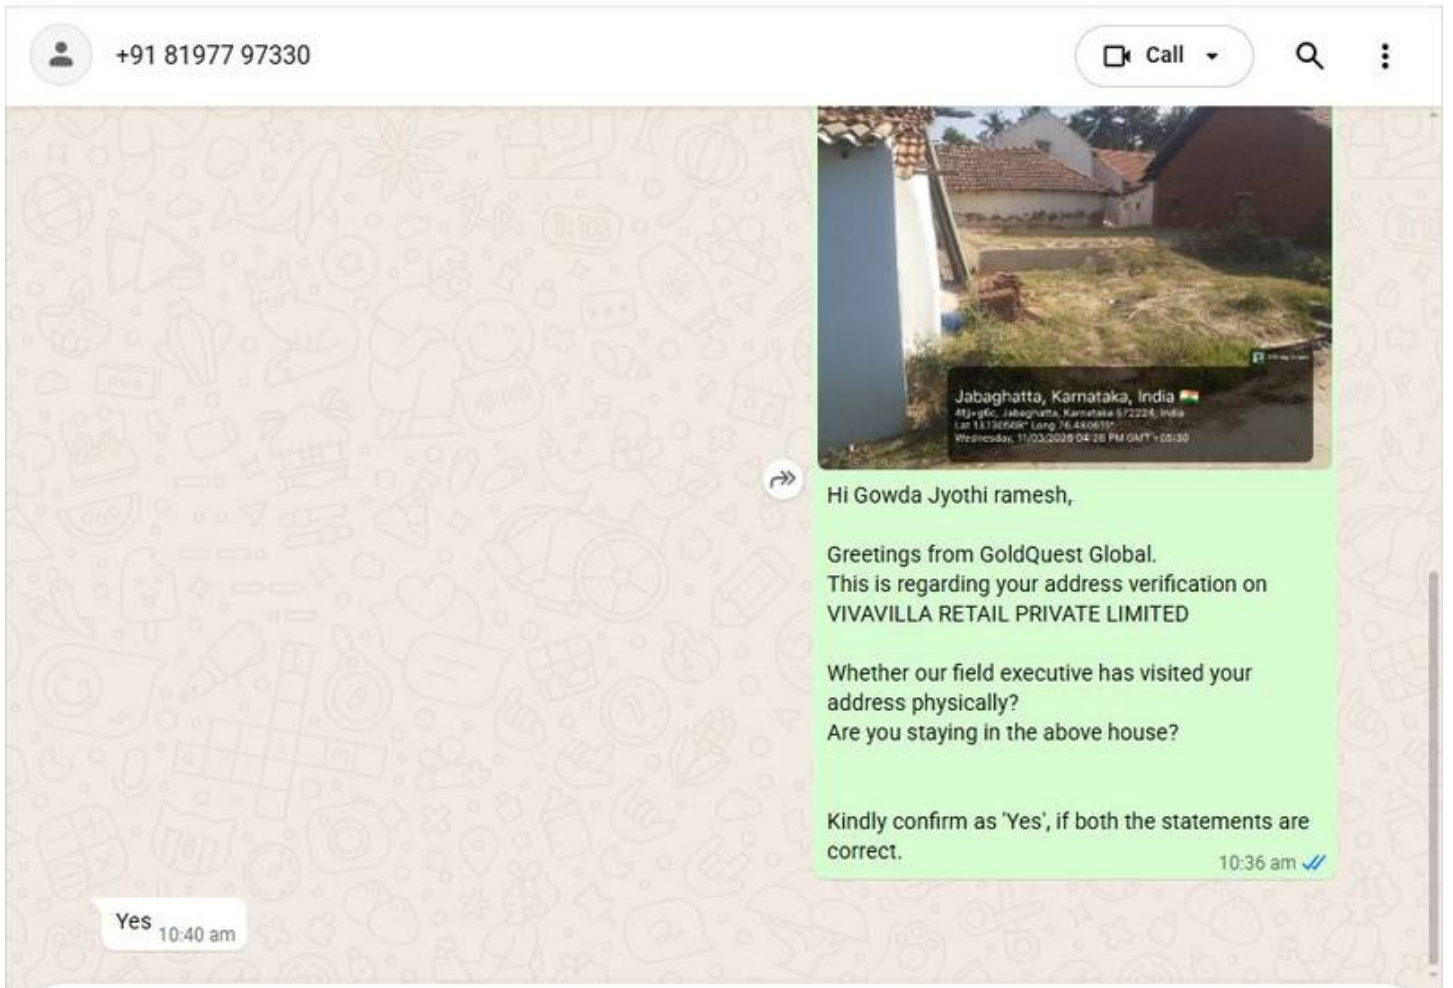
+91 81977 97330

Call

Jabaghatta, Karnataka, India
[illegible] Jabaghatta, Karnataka 572224, India
Lat 13.13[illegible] Long 76.4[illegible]
Wednesday, 11/03/2026 04:26 PM GMT +05:30

Hi Gowda Jyothi ramesh,

Greetings from GoldQuest Global.
This is regarding your address verification on VIVAVILLA RETAIL PRIVATE LIMITED

Whether our field executive has visited your address physically?
Are you staying in the above house?

Kindly confirm as 'Yes', if both the statements are correct.
10:36 am

Yes 10:40 am